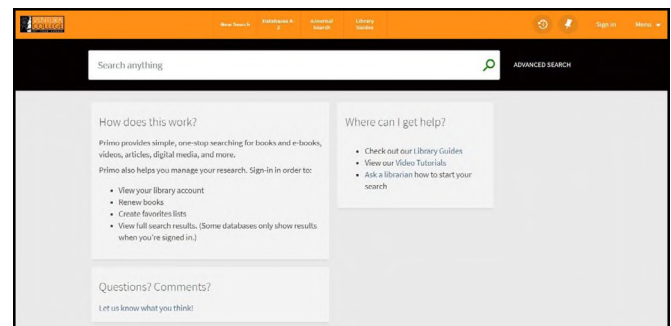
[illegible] COLLEGE

New Search Databases A-Z Advanced Search Library Guides

Sign in Menu

Search anything

ADVANCED SEARCH

How does this work?

Primo provides simple, one-stop searching for books and e-books, videos, articles, digital media, and more.

Primo also helps you manage your research. Sign-in in order to:

- View your library account
- Renew books
- Create favorites lists
- View full search results. (Some databases only show results when you're signed in.)

Where can I get help?

- Check out our Library Guides
- View our Video Tutorials
- Ask a librarian how to start your search

Questions? Comments?

Let us know what you think!